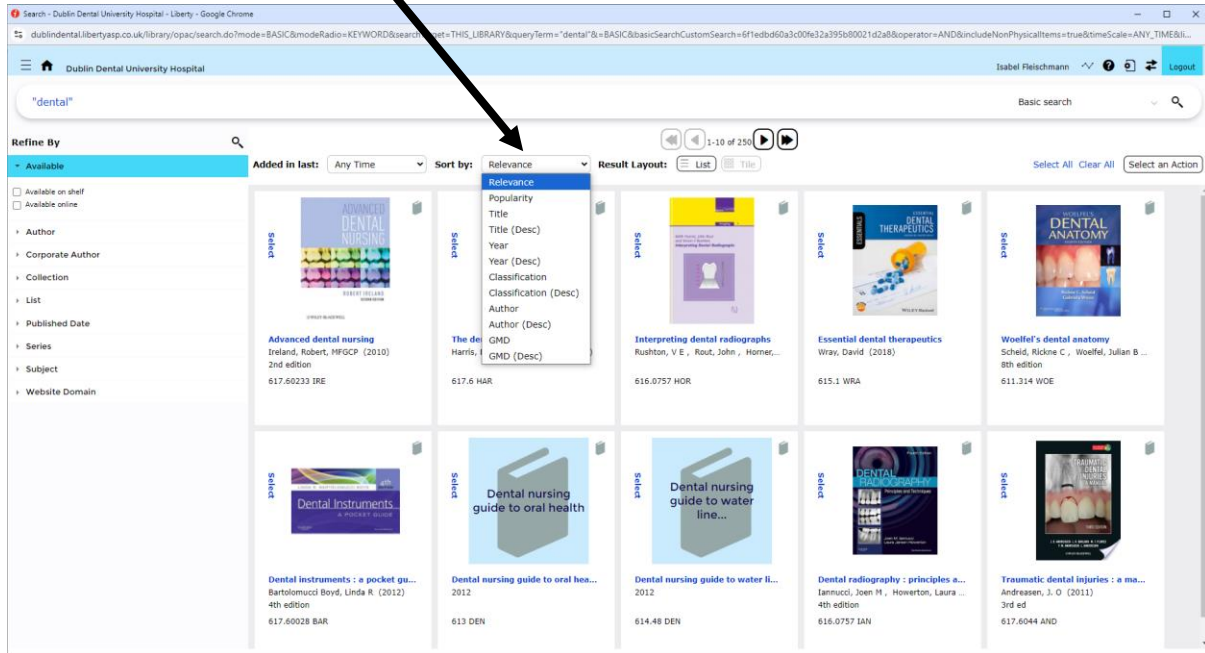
Search - Dublin Dental University Hospital - Liberty - Google Chrome

dublindental.libertyasp.co.uk/library/opac/search.do?mode=BASIC&modeRadio=KEYWORD&search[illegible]et=THIS_LIBRARY&queryTerm="dental"&=BASIC&basicSearchCustomSearch=6f1edbd60a3c00fe32a395b80021d2a8&operator=AND&includeNonPhysicalItems=true&timeScale=ANY_TIME&li...

Dublin Dental University Hospital

Isabel Fleischmann

Logout

"dental"

Basic search

Refine By

Available

Available on shelf

Available online

Author

Corporate Author

Collection

List

Published Date

Series

Subject

Website Domain

1-10 of 250

Added in last: Any Time

Sort by: Relevance

Relevance
Popularity
Title
Title (Desc)
Year
Year (Desc)
Classification
Classification (Desc)
Author
Author (Desc)
GMD
GMD (Desc)

Result Layout: List Tile

Select All Clear All Select an Action

Select

ADVANCED DENTAL NURSING

ROBERT IRELAND

Advanced dental nursing
Ireland, Robert, MFGCP (2010)
2nd edition
617.60233 IRE

Select

The de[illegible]
Harris, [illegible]
617.6 HAR

Select

Interpreting dental radiographs
Rushton, V E , Rout, John , Horner,...
616.0757 HOR

Select

ESSENTIALS DENTAL THERAPEUTICS

Essential dental therapeutics
Wray, David (2018)
615.1 WRA

Select

WOELFEL'S DENTAL ANATOMY

Woelfel's dental anatomy
Scheid, Rickne C , Woelfel, Julian B ...
8th edition
611.314 WOE

Select

Dental Instruments A POCKET GUIDE

Dental instruments : a pocket gu...
Bartolomucci Boyd, Linda R (2012)
4th edition
617.60028 BAR

Select

Dental nursing guide to oral health

Dental nursing guide to oral hea...
2012
613 DEN

Select

Dental nursing guide to water line...

Dental nursing guide to water li...
2012
614.48 DEN

Select

DENTAL RADIOGRAPHY

Dental radiography : principles a...
Iannucci, Joen M , Howerton, Laura ...
4th edition
616.0757 IAN

Select

TRAUMATIC DENTAL INJURIES

Traumatic dental injuries : a ma...
Andreasen, J. O (2011)
3rd ed
617.6044 AND